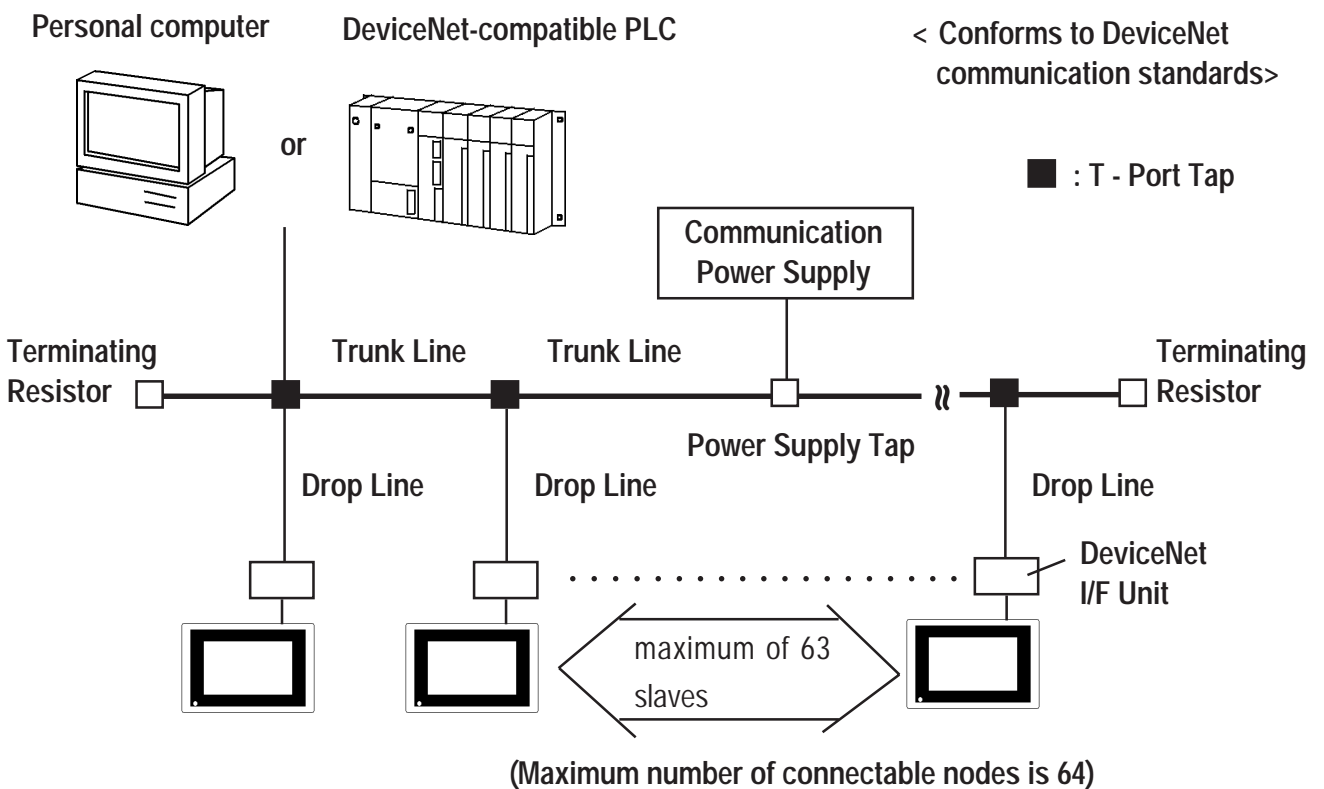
Personal computer

DeviceNet-compatible PLC

< Conforms to DeviceNet communication standards>

or

■ : T - Port Tap

Communication Power Supply

Terminating Resistor

Trunk Line

Trunk Line

Terminating Resistor

Power Supply Tap

Drop Line

Drop Line

Drop Line

DeviceNet I/F Unit

maximum of 63 slaves

(Maximum number of connectable nodes is 64)